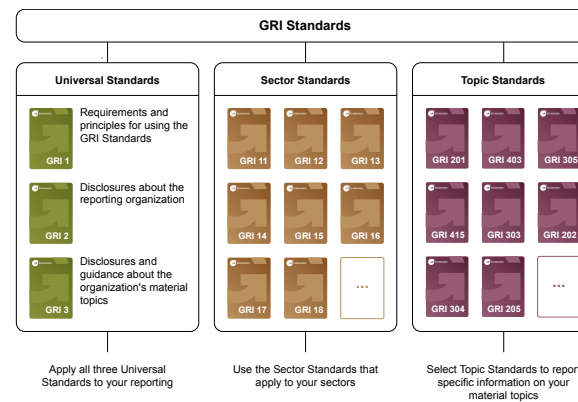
GRI Standards

Universal Standards

GRI 1
Requirements and principles for using the GRI Standards

GRI 2
Disclosures about the reporting organization

GRI 3
Disclosures and guidance about the organization's material topics

Sector Standards

GRI 11
GRI 12
GRI 13
GRI 14
GRI 15
GRI 16
GRI 17
GRI 18
...

Topic Standards

GRI 201
GRI 403
GRI 305
GRI 415
GRI 303
GRI 202
GRI 304
GRI 205
...

Apply all three Universal Standards to your reporting

Use the Sector Standards that apply to your sectors

Select Topic Standards to report specific information on your material topics